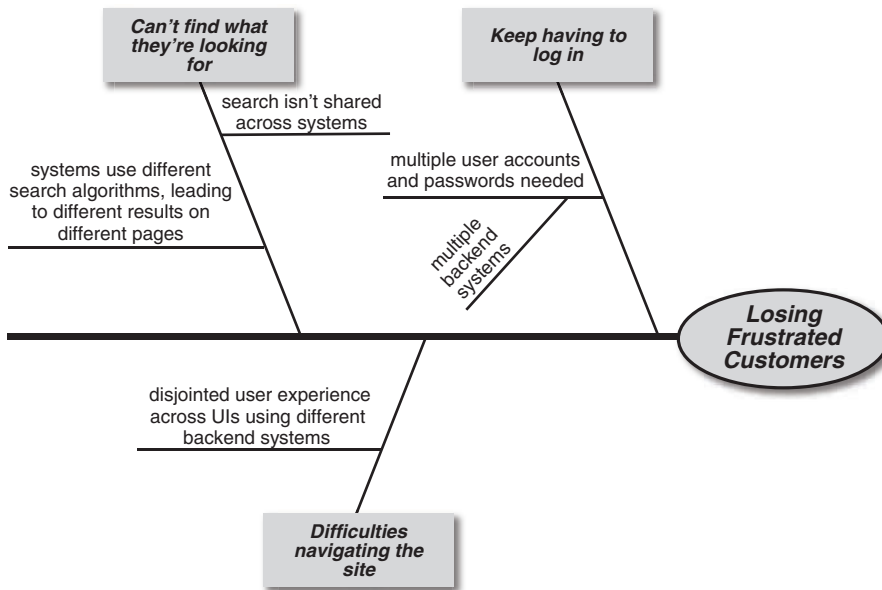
Can't find what they're looking for

search isn't shared across systems

systems use different search algorithms, leading to different results on different pages

Keep having to log in

multiple user accounts and passwords needed

multiple backend systems

Losing Frustrated Customers

disjointed user experience across UIs using different backend systems

Difficulties navigating the site